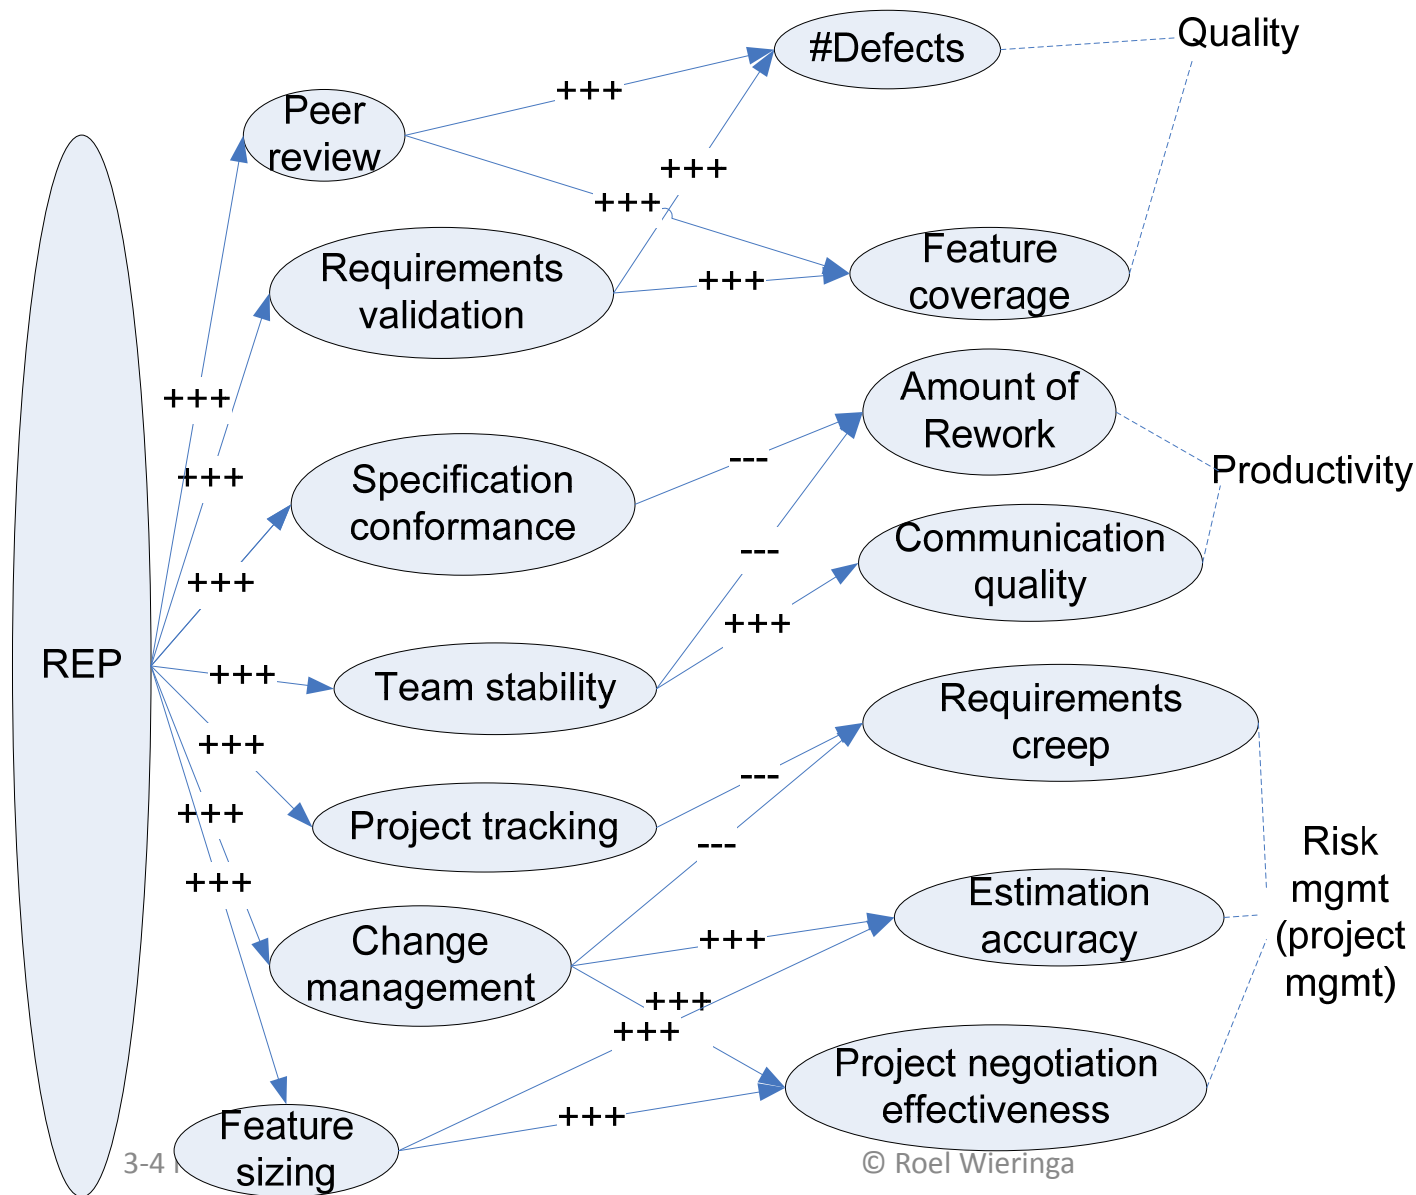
REP

+++
+++
+++
+++
+++
+++
+++

Peer review

Requirements validation

Specification conformance

Team stability

Project tracking

Change management

Feature sizing

+++
+++
+++
+++
---
---
+++
---
---
+++
+++
+++
+++

#Defects

Feature coverage

Amount of Rework

Communication quality

Requirements creep

Estimation accuracy

Project negotiation effectiveness

Quality

Productivity

Risk mgmt (project mgmt)

3-4 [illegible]

© Roel Wieringa